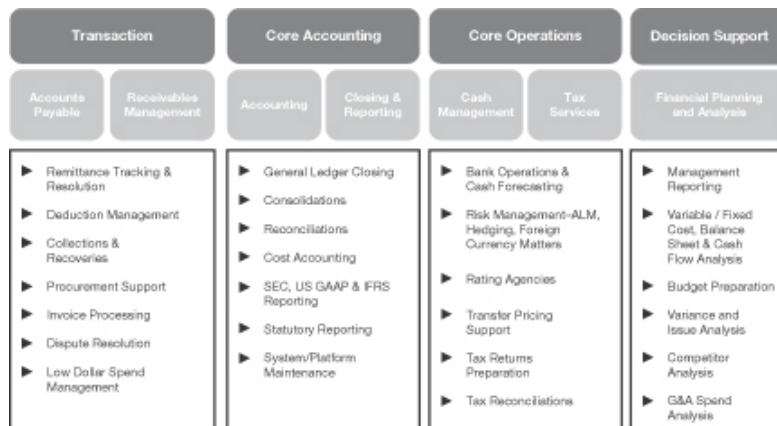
Transaction

Accounts Payable

Receivables Management

- Remittance Tracking & Resolution
- Deduction Management
- Collections & Recoveries
- Procurement Support
- Invoice Processing
- Dispute Resolution
- Low Dollar Spend Management

Core Accounting

Accounting

Closing & Reporting

- General Ledger Closing
- Consolidations
- Reconciliations
- Cost Accounting
- SEC, US GAAP & IFRS Reporting
- Statutory Reporting
- System/Platform Maintenance

Core Operations

Cash Management

Tax Services

- Bank Operations & Cash Forecasting
- Risk Management–ALM, Hedging, Foreign Currency Matters
- Rating Agencies
- Transfer Pricing Support
- Tax Returns Preparation
- Tax Reconciliations

Decision Support

Financial Planning and Analysis

- Management Reporting
- Variable / Fixed Cost, Balance Sheet & Cash Flow Analysis
- Budget Preparation
- Variance and Issue Analysis
- Competitor Analysis
- G&A Spend Analysis